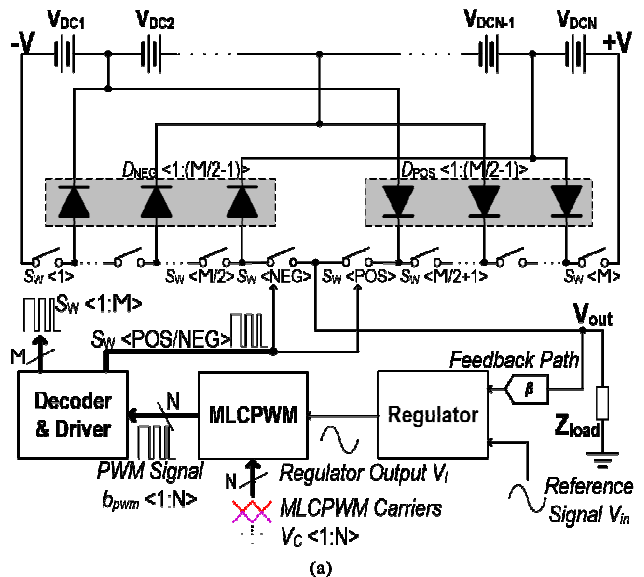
$V_{DC1}$ $V_{DC2}$ $V_{DCN-1}$ $V_{DCN}$
-V +V
$D_{NEG}$ <1:(M/2-1)> $D_{POS}$ <1:(M/2-1)>
$S_W$ <1> $S_W$ <M/2> $S_W$ <NEG> $S_W$ <POS> $S_W$ <M/2+1> $S_W$ <M>
$S_W$ <1:M>
M
$S_W$ <POS/NEG>
$V_{out}$
Feedback Path
$\beta$
Decoder & Driver
N
MLCPWM
Regulator
$Z_{load}$
PWM Signal $b_{pwm}$ <1:N>
N
Regulator Output $V_i$
MLCPWM Carriers $V_C$ <1:N>
Reference Signal $V_{in}$
(a)